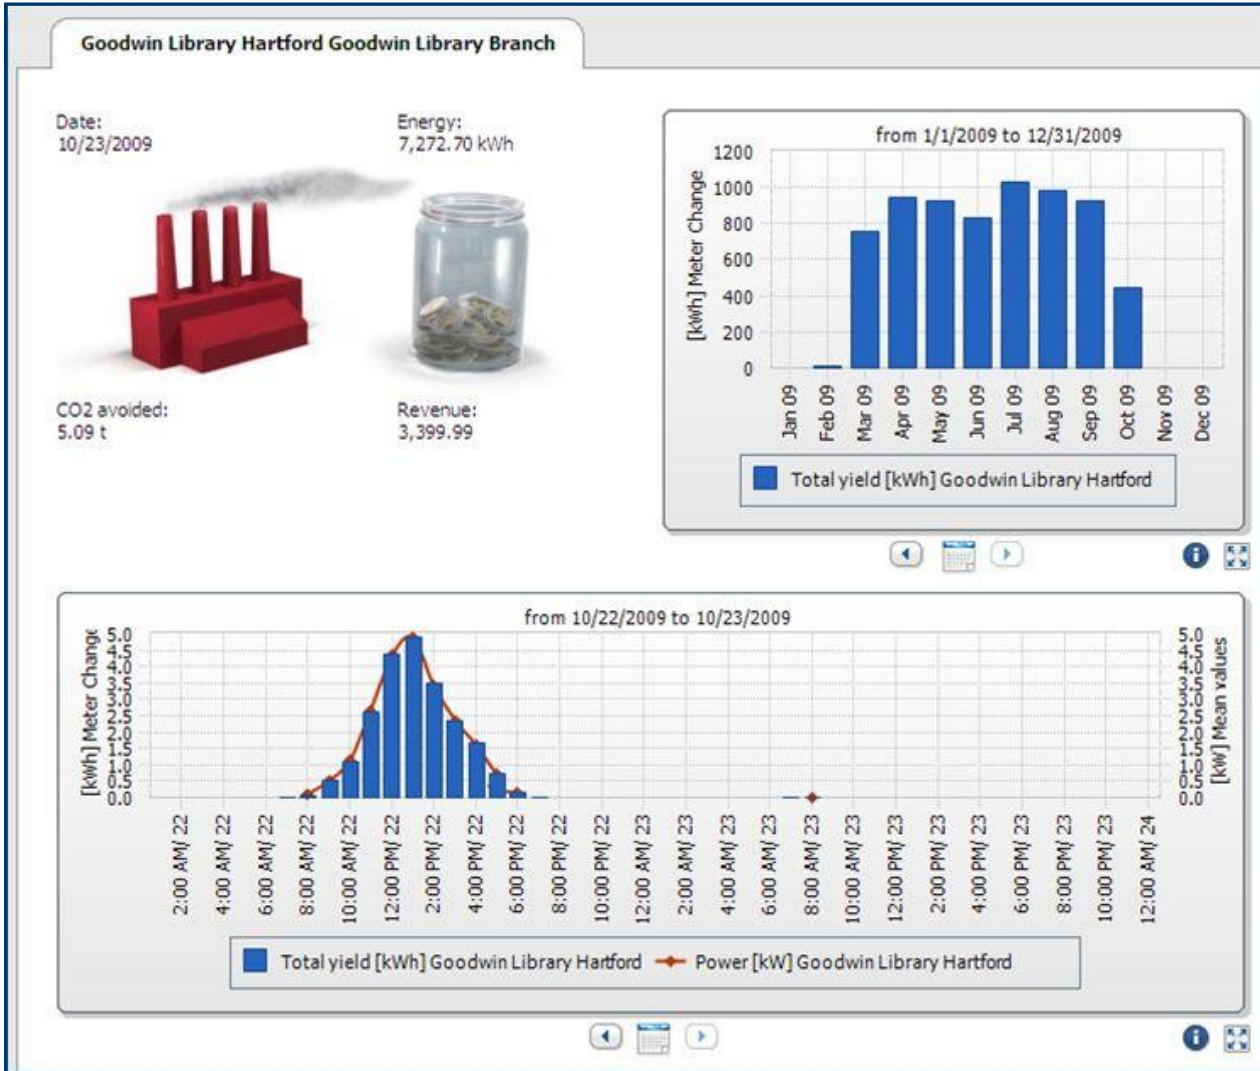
Goodwin Library Hartford Goodwin Library Branch

Date:
10/23/2009

Energy:
7,272.70 kWh

CO2 avoided:
5.09 t

Revenue:
3,399.99

from 1/1/2009 to 12/31/2009

[kWh] Meter Change

1200
1000
800
600
400
200
0

Jan 09
Feb 09
Mar 09
Apr 09
May 09
Jun 09
Jul 09
Aug 09
Sep 09
Oct 09
Nov 09
Dec 09

Total yield [kWh] Goodwin Library Hartford

from 10/22/2009 to 10/23/2009

[kWh] Meter Change

5.0
4.5
4.0
3.5
3.0
2.5
2.0
1.5
1.0
0.5
0.0

[kW] Mean values

5.0
4.5
4.0
3.5
3.0
2.5
2.0
1.5
1.0
0.5
0.0

2:00 AM 22
4:00 AM 22
6:00 AM 22
8:00 AM 22
10:00 AM 22
12:00 PM 22
2:00 PM 22
4:00 PM 22
6:00 PM 22
8:00 PM 22
10:00 PM 22
12:00 AM 23
2:00 AM 23
4:00 AM 23
6:00 AM 23
8:00 AM 23
10:00 AM 23
12:00 PM 23
2:00 PM 23
4:00 PM 23
6:00 PM 23
8:00 PM 23
10:00 PM 23
12:00 AM 24

Total yield [kWh] Goodwin Library Hartford
Power [kW] Goodwin Library Hartford